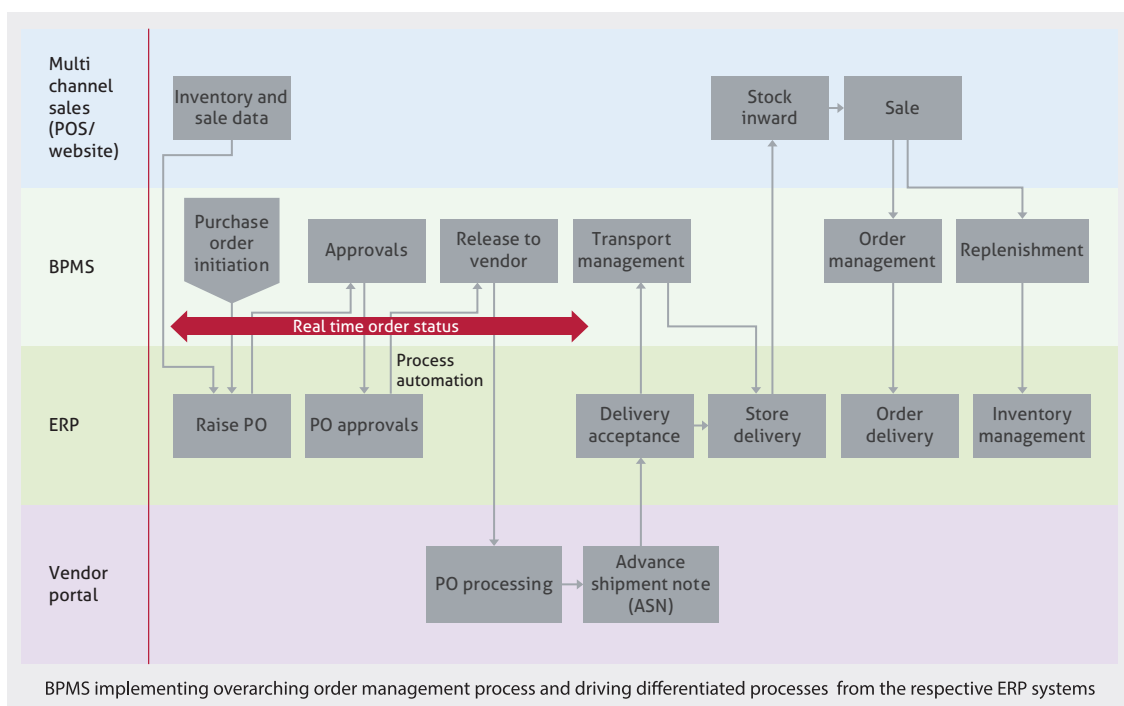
Multi channel sales (POS/ website)

Inventory and sale data

Stock inward

Sale

BPMS

Purchase order initiation

Approvals

Release to vendor

Transport management

Order management

Replenishment

Real time order status

Process automation

ERP

Raise PO

PO approvals

Delivery acceptance

Store delivery

Order delivery

Inventory management

Vendor portal

PO processing

Advance shipment note (ASN)

BPMS implementing overarching order management process and driving differentiated processes from the respective ERP systems